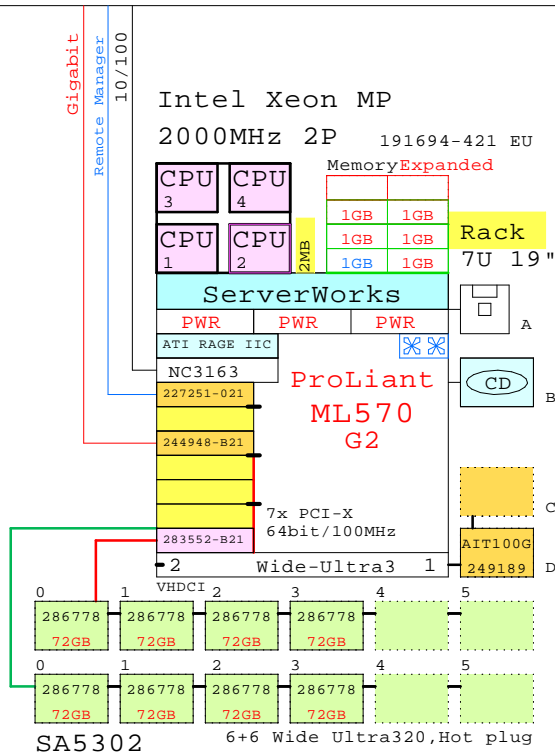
Gigabit
Remote Manager
10/100

Intel Xeon MP
2000MHz 2P
191694-421 EU

Memory Expanded

CPU 3
CPU 4
CPU 1
CPU 2
2MB

| 1GB | 1GB |
|---|---|
| 1GB | 1GB |
| 1GB | 1GB |

Rack
7U 19"

ServerWorks

A

PWR PWR PWR

ATI RAGE IIC
NC3163

ProLiant
ML570
G2

CD
B

227251-021
244948-B21

7x PCI-X
64bit/100MHz

C

283552-B21
2
VHDCI
Wide-Ultra3 1

AIT100G
249189
D

0 286778 72GB
1 286778 72GB
2 286778 72GB
3 286778 72GB
4
5

0 286778 72GB
1 286778 72GB
2 286778 72GB
3 286778 72GB
4
5

SA5302
6+6 Wide Ultra320,Hot plug